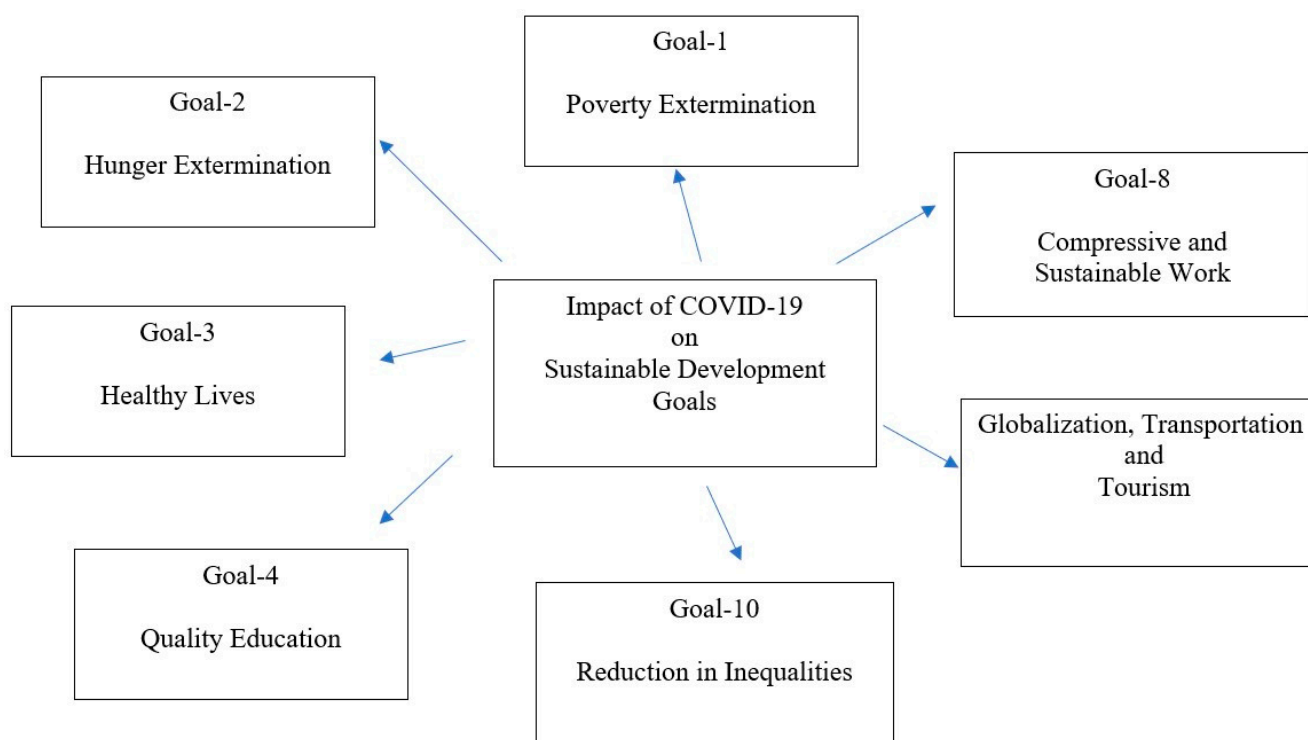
Goal-1

Poverty Extermination

Goal-2

Hunger Extermination

Goal-8

Compressive and Sustainable Work

Impact of COVID-19 on Sustainable Development Goals

Goal-3

Healthy Lives

Globalization, Transportation and Tourism

Goal-4

Quality Education

Goal-10

Reduction in Inequalities